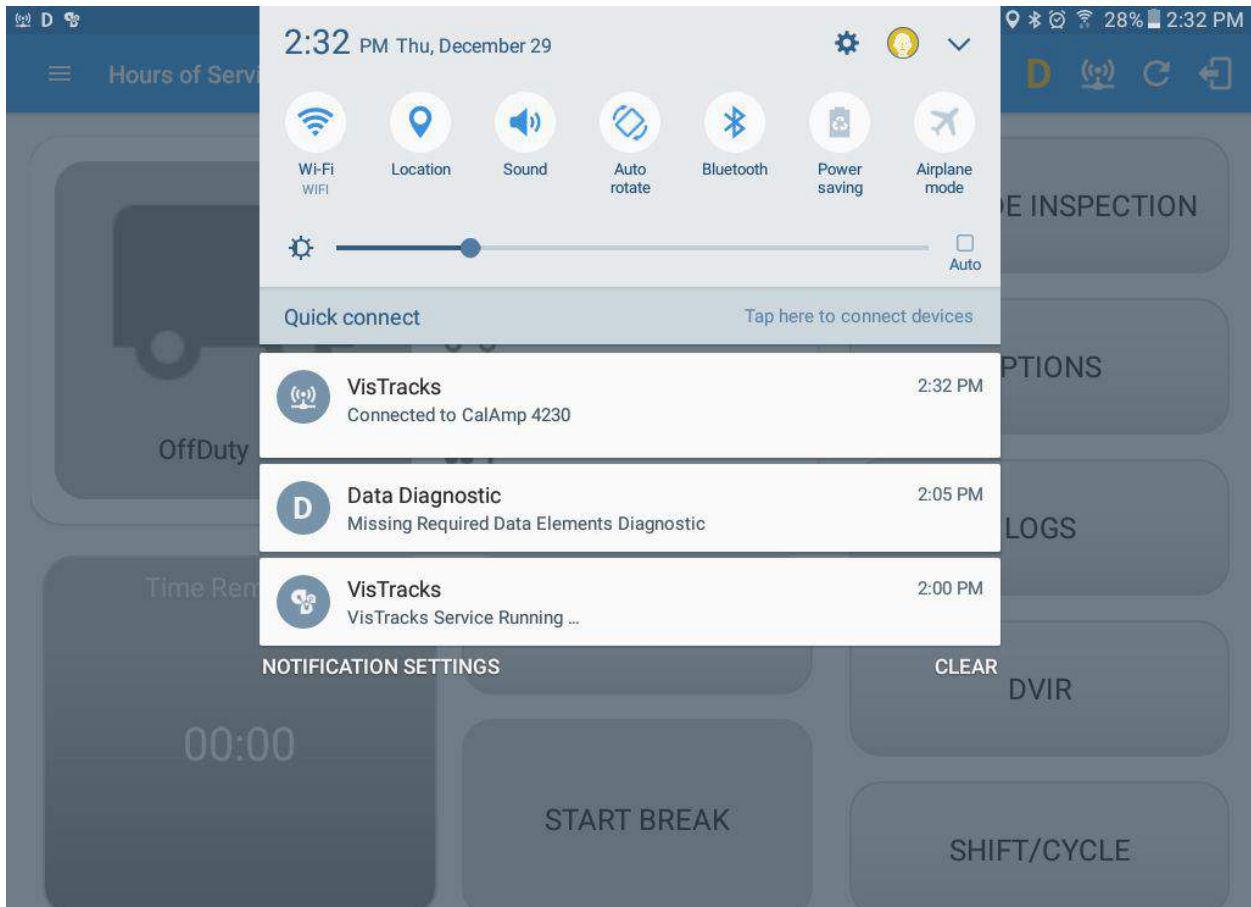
D

28% 2:32 PM

Hours of Servi

2:32 PM Thu, December 29

Wi-Fi
WIFI

Location

Sound

Auto rotate

Bluetooth

Power saving

Airplane mode

Auto

Quick connect

Tap here to connect devices

VisTracks
Connected to CalAmp 4230
2:32 PM

Data Diagnostic
Missing Required Data Elements Diagnostic
2:05 PM

VisTracks
VisTracks Service Running ...
2:00 PM

NOTIFICATION SETTINGS

CLEAR

D

E INSPECTION

PTIONS

OffDuty

LOGS

Time Rem

DVIR

00:00

START BREAK

SHIFT/CYCLE